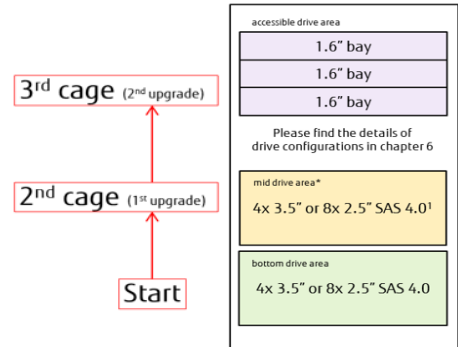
$3^{rd}$ cage ($2^{nd}$ upgrade)

$2^{nd}$ cage ($1^{st}$ upgrade)

Start

accessible drive area

1.6" bay

1.6" bay

1.6" bay

Please find the details of drive configurations in chapter 6

mid drive area*

4x 3.5" or 8x 2.5" SAS 4.0$^1$

bottom drive area

4x 3.5" or 8x 2.5" SAS 4.0